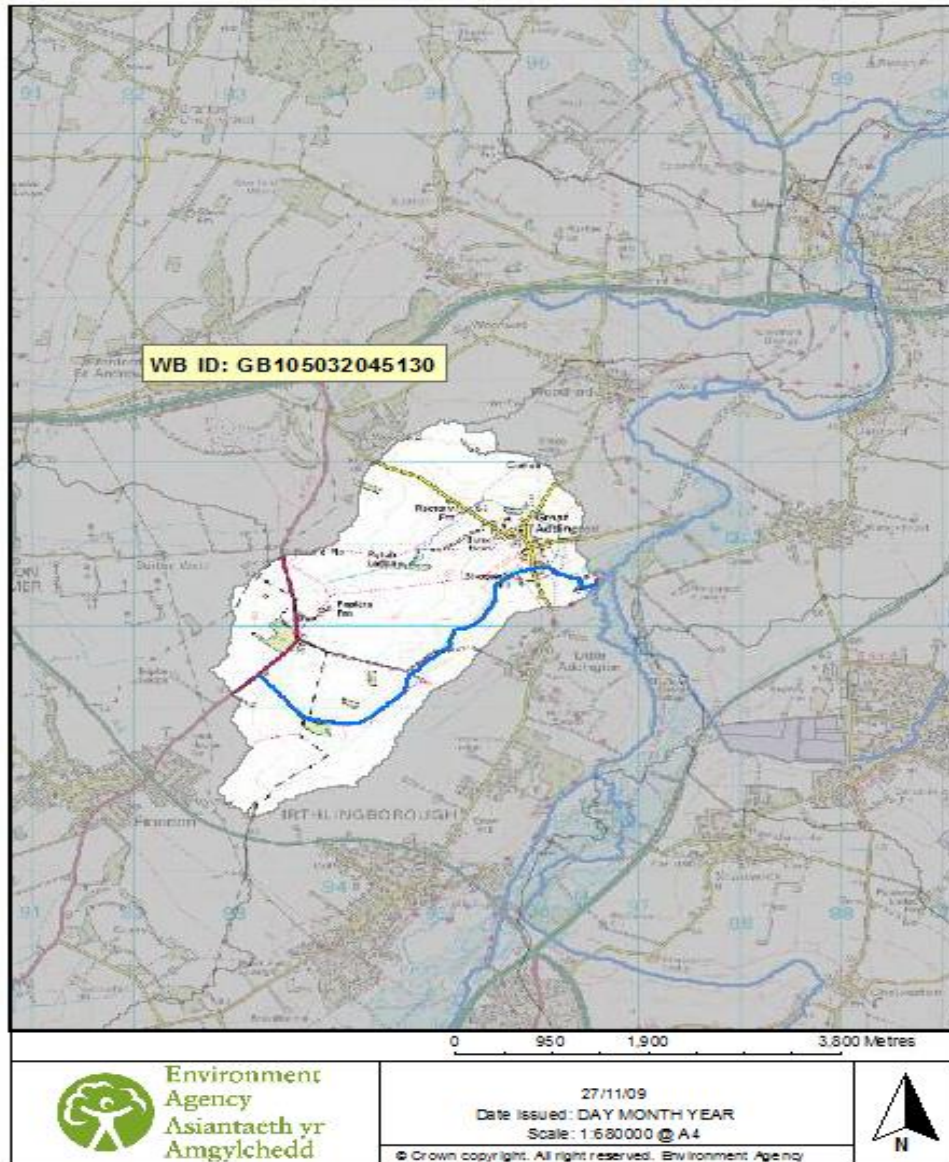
WB ID: GB105032045130

Great Addington

Little Addington

IRTHLINGBOROUGH

0 950 1,900 3,800 Metres

Environment Agency
Asiantaeth yr Amgylchedd

27/11/09
Date Issued: DAY MONTH YEAR
Scale: 1:680000 @ A4
© Crown copyright. All right reserved. Environment Agency

N